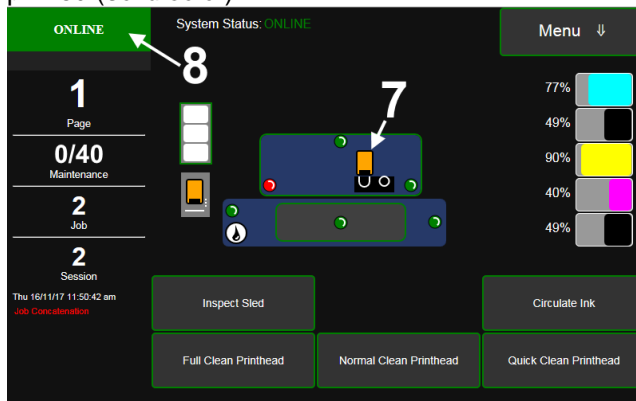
ONLINE

8

System Status: ONLINE

Menu ⇓

1
Page

0/40
Maintenance

2
Job

2
Session

Thu 16/11/17 11:50:42 am
Job Cancellation

7

77%

49%

90%

40%

49%

Inspect Sled

Circulate Ink

Full Clean Printhead

Normal Clean Printhead

Quick Clean Printhead